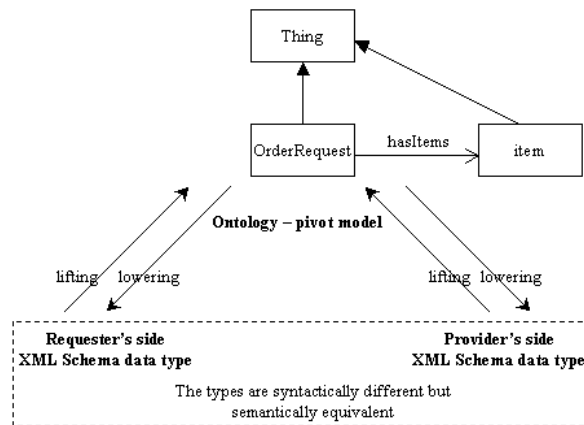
Thing

OrderRequest

hasItems

item

Ontology – pivot model

lifting

lowering

lifting

lowering

Requester's side
XML Schema data type

Provider's side
XML Schema data type

The types are syntactically different but semantically equivalent